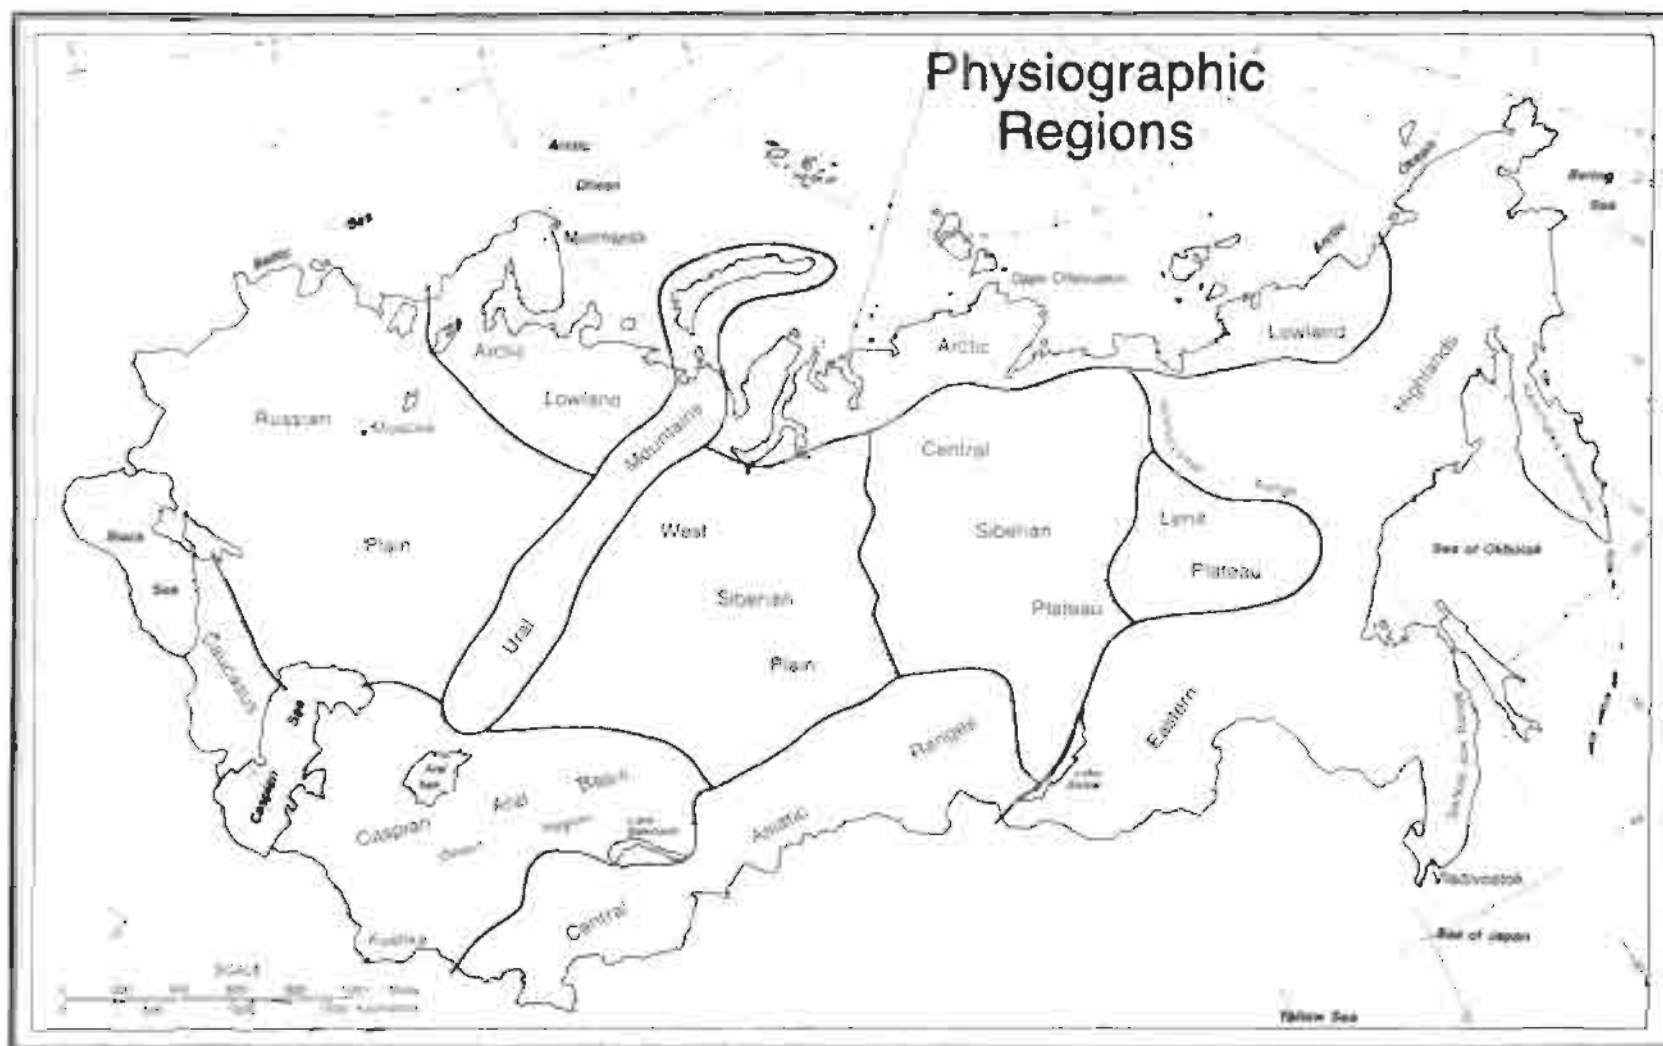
Physiographic Regions

Arctic Ocean

Sea

Murmansk

Baltic

Arctic

Lowland

Russian

Moscow

Plain

Black Sea

Caucasus

Ural

Mountains

West

Siberian

Plain

Central

Siberian

Plateau

Lena

Plateau

Arctic

Lowland

Highlands

Bering Sea

Sea of Okhotsk

Caspian Sea

Aral Sea

Caspian

Aral

Balkh

Lake Balkhash

Asiatic

Ranges

Central

Eastern

Lake Baikal

Vladivostok

Sea of Japan

Yellow Sea

Kopet Dag

SCALE

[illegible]